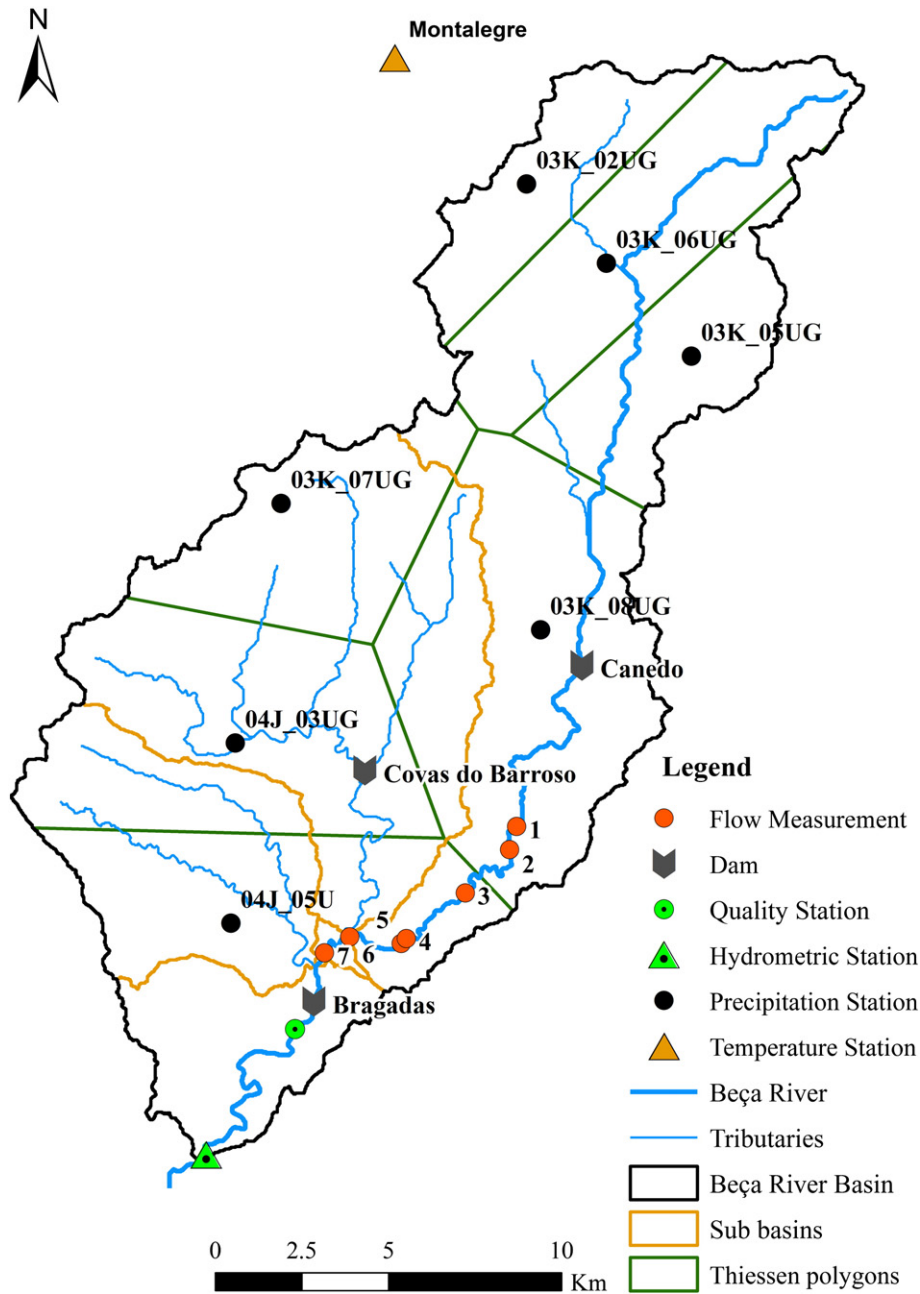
N

Montalegre

03K_02UG

03K_06UG

03K_05UG

03K_07UG

03K_08UG

Canedo

04J_03UG

Covas do Barroso

1

2

3

5

6

4

7

04J_05U

Bragadas

Legend

Flow Measurement

Dam

Quality Station

Hydrometric Station

Precipitation Station

Temperature Station

Beça River

Tributaries

Beça River Basin

Sub basins

Thiessen polygons

0 2.5 5 10 Km